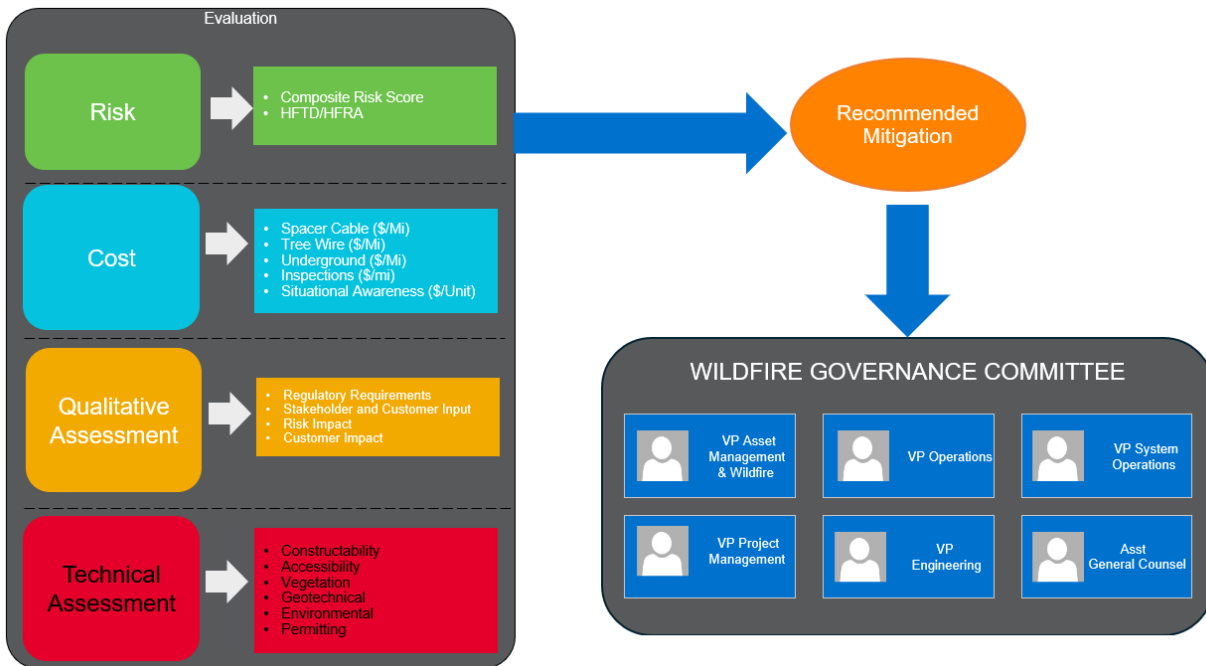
Evaluation

Risk

- Composite Risk Score
- HFTD/HFRA

Cost

- Spacer Cable ($/Mi)
- Tree Wire ($/Mi)
- Underground ($/Mi)
- Inspections ($/mi)
- Situational Awareness ($/Unit)

Qualitative Assessment

- Regulatory Requirements
- Stakeholder and Customer Input
- Risk Impact
- Customer Impact

Technical Assessment

- Constructability
- Accessibility
- Vegetation
- Geotechnical
- Environmental
- Permitting

Recommended Mitigation

WILDFIRE GOVERNANCE COMMITTEE

VP Asset Management & Wildfire

VP Operations

VP System Operations

VP Project Management

VP Engineering

Asst General Counsel